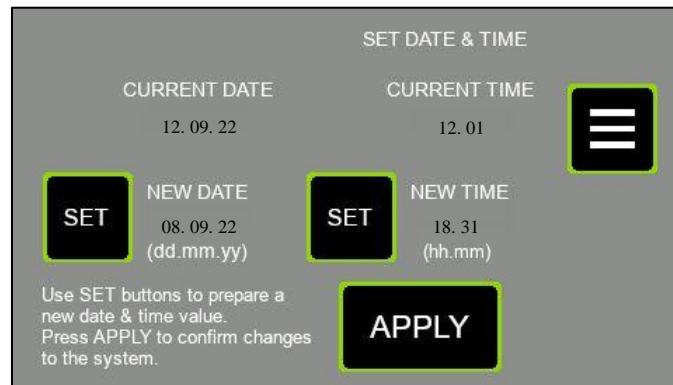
SET DATE & TIME

CURRENT DATE

12. 09. 22

CURRENT TIME

12. 01

SET

NEW DATE

08. 09. 22

(dd.mm.yy)

SET

NEW TIME

18. 31

(hh.mm)

Use SET buttons to prepare a new date & time value.
Press APPLY to confirm changes to the system.

APPLY